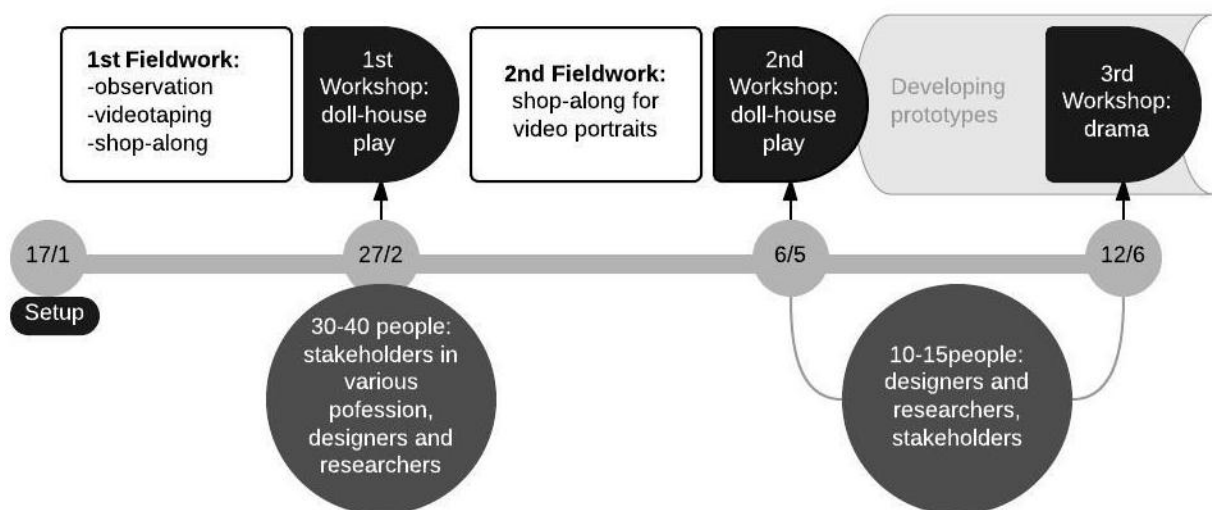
**1st Fieldwork:**
-observation
-videotaping
-shop-along

1st Workshop: doll-house play

**2nd Fieldwork:** shop-along for video portraits

2nd Workshop: doll-house play

Developing prototypes

3rd Workshop: drama

17/1

Setup

27/2

30-40 people: stakeholders in various pofession, designers and researchers

6/5

12/6

10-15people: designers and researchers, stakeholders